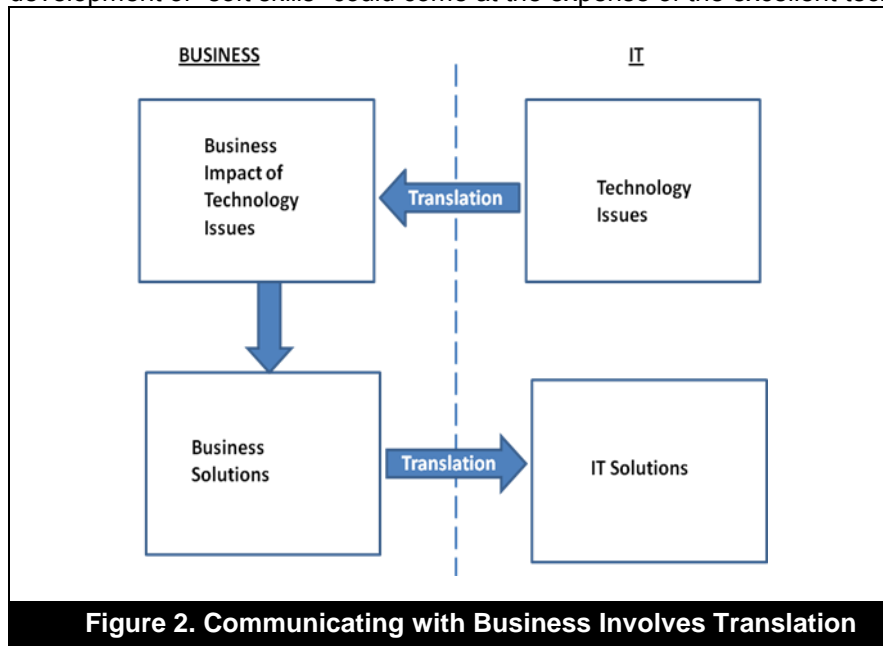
development of "soft skills" could come at the expense of the excellent tec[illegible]

BUSINESS

IT

Business Impact of Technology Issues

Translation

Technology Issues

Business Solutions

Translation

IT Solutions

Figure 2. Communicating with Business Involves Translation